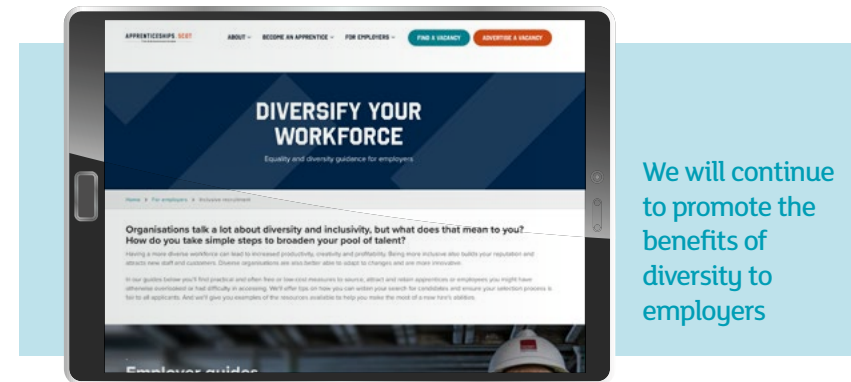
APPRENTICESHIPS SCOT

ABOUT BECOME AN APPRENTICE FOR EMPLOYERS FIND A VACANCY ADVERTISE A VACANCY

DIVERSIFY YOUR WORKFORCE

Equality and diversity guidance for employers

Home > For employers > Inclusive recruitment

Organisations talk a lot about diversity and inclusivity, but what does that mean to you? How do you take simple steps to broaden your pool of talent?

Having a more diverse workforce can lead to increased productivity, creativity and profitability. Being more inclusive also builds your reputation and attracts new staff and customers. Diverse organisations are also better able to adapt to changes and are more innovative.

In our guides below you'll find practical and often free or low-cost measures to source, attract and retain apprentices or employees you might have otherwise overlooked or had difficulty in accessing. We'll offer tips on how you can widen your search for candidates and ensure your selection process is fair to all applicants. And we'll give you examples of the resources available to help you make the most of a new hire's abilities.

Employer guides

We will continue to promote the benefits of diversity to employers